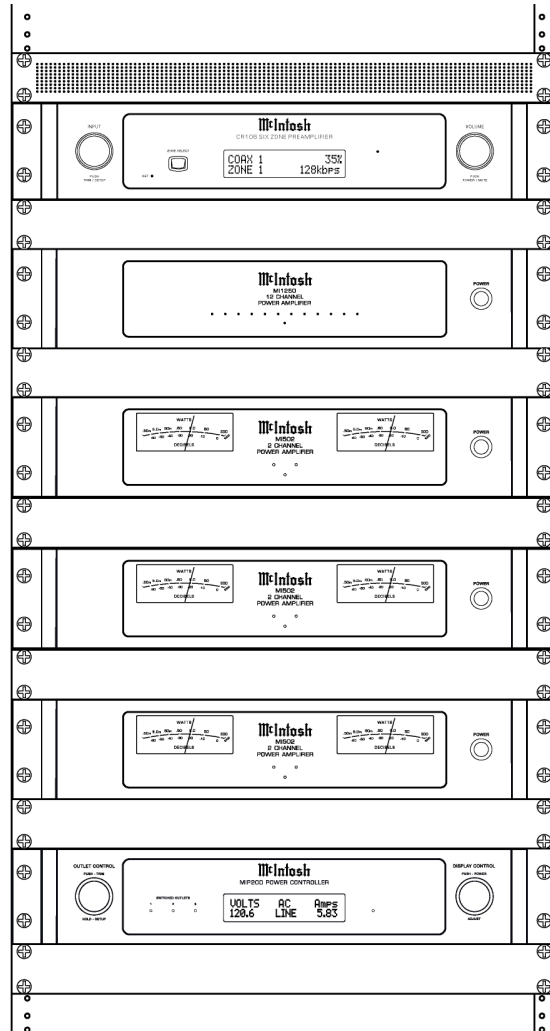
INPUT

PUSH TRIM / SETUP

McIntosh
CR106 SIX ZONE PREAMPLIFIER

ZONE SELECT

SAT

COAX 1 35%
ZONE 1 128kbps

VOLUME

PUSH POWER / MUTE

McIntosh
MI1250
12 CHANNEL
POWER AMPLIFIER

POWER

WATTS
DECIBELS

McIntosh
MI502
2 CHANNEL
POWER AMPLIFIER

WATTS
DECIBELS

POWER

WATTS
DECIBELS

McIntosh
MI502
2 CHANNEL
POWER AMPLIFIER

WATTS
DECIBELS

POWER

WATTS
DECIBELS

McIntosh
MI502
2 CHANNEL
POWER AMPLIFIER

WATTS
DECIBELS

POWER

OUTLET CONTROL

PUSH - TRIM

HOLD - SETUP

McIntosh
MIP200 POWER CONTROLLER

SWITCHED OUTLETS

VOLTS AC Amps
120.6 LINE 5.83

DISPLAY CONTROL

PUSH - POWER

ADJUST